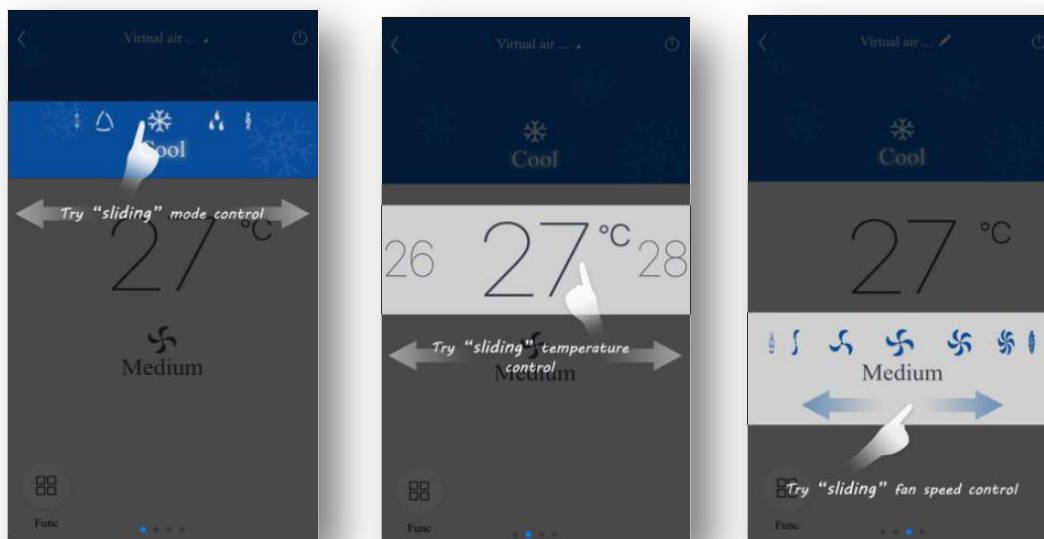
Virtual air ...

Cool

Try "sliding" mode control

27 °C

Medium

Func

Virtual air ...

Cool

26 27 °C 28

Try "sliding" temperature control

Medium

Func

Virtual air ...

Cool

27 °C

Medium

Try "sliding" fan speed control

Func